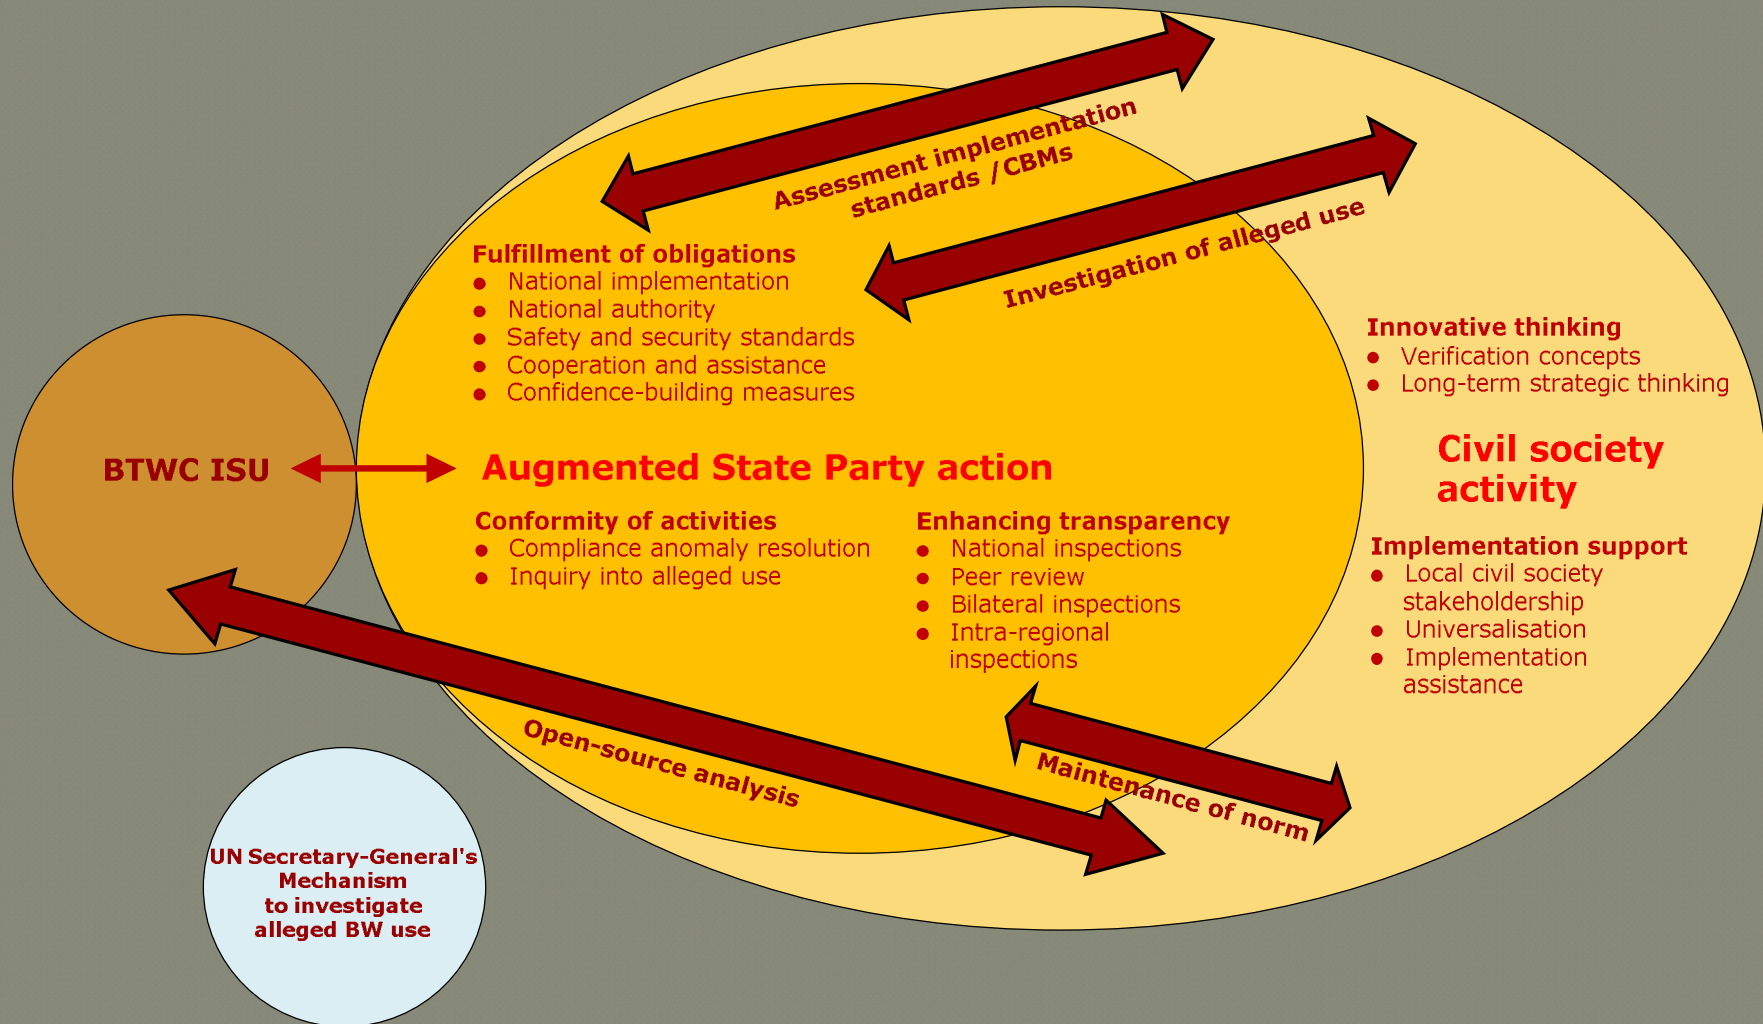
Assessment implementation standards / CBMs

Investigation of alleged use

Fulfillment of obligations
- National implementation
- National authority
- Safety and security standards
- Cooperation and assistance
- Confidence-building measures

Innovative thinking
- Verification concepts
- Long-term strategic thinking

BTWC ISU

Augmented State Party action

Civil society activity

Conformity of activities
- Compliance anomaly resolution
- Inquiry into alleged use

Enhancing transparency
- National inspections
- Peer review
- Bilateral inspections
- Intra-regional inspections

Implementation support
- Local civil society stakeholdership
- Universalisation
- Implementation assistance

Open-source analysis

Maintenance of norm

UN Secretary-General's Mechanism to investigate alleged BW use